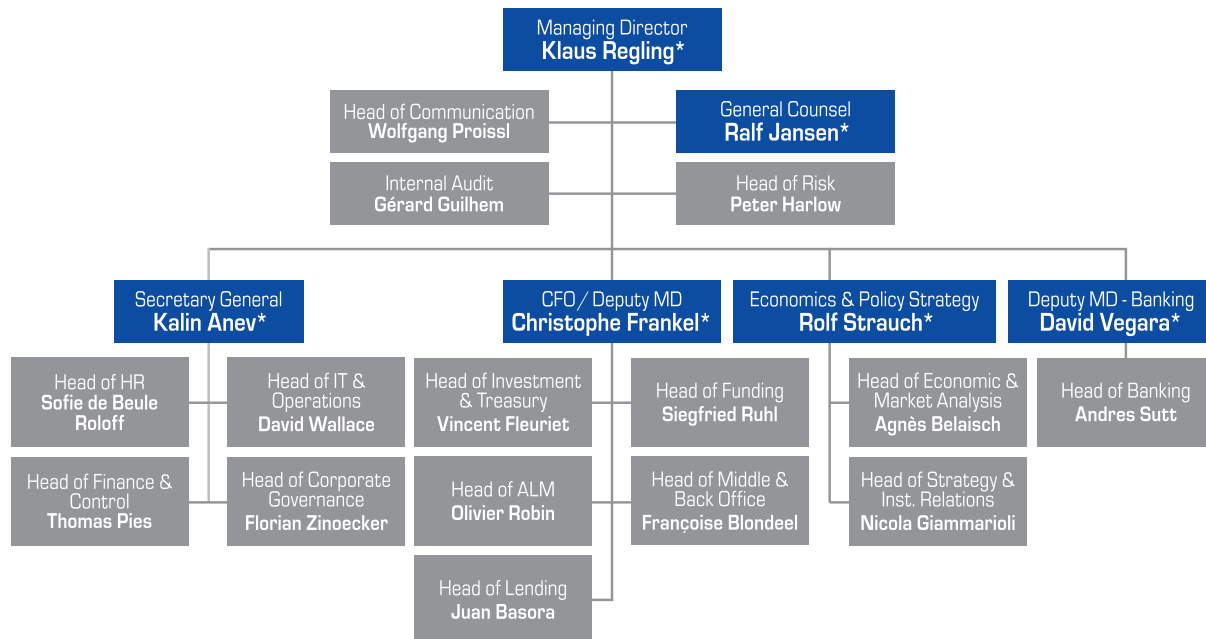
Managing Director
Klaus Regling*

Head of Communication
Wolfgang Proissl

General Counsel
Ralf Jansen*

Internal Audit
Gérard Guilhem

Head of Risk
Peter Harlow

Secretary General
Kalin Anev*

CFO / Deputy MD
Christophe Frankel*

Economics & Policy Strategy
Rolf Strauch*

Deputy MD - Banking
David Vegara*

Head of HR
Sofie de Beule Roloff

Head of IT & Operations
David Wallace

Head of Finance & Control
Thomas Pies

Head of Corporate Governance
Florian Zinoecker

Head of Investment & Treasury
Vincent Fleuriet

Head of Funding
Siegfried Ruhl

Head of ALM
Olivier Robin

Head of Middle & Back Office
Françoise Blondeel

Head of Lending
Juan Basora

Head of Economic & Market Analysis
Agnès Belaisch

Head of Strategy & Inst. Relations
Nicola Giammarioli

Head of Banking
Andres Sutt